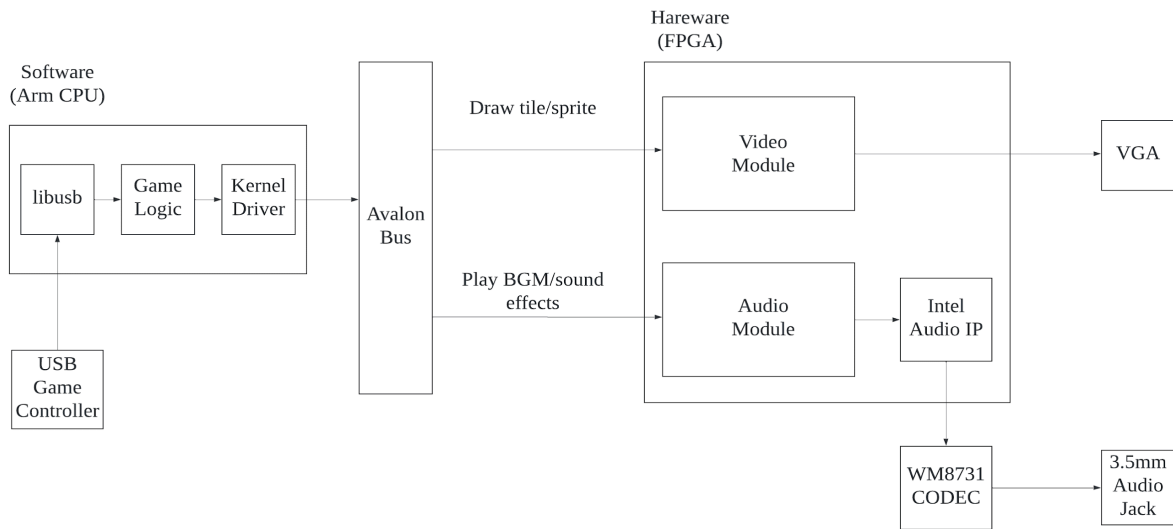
Software
(Arm CPU)

libusb

Game
Logic

Kernel
Driver

USB
Game
Controller

Avalon
Bus

Draw tile/sprite

Play BGM/sound
effects

Hareware
(FPGA)

Video
Module

Audio
Module

Intel
Audio IP

VGA

WM8731
CODEC

3.5mm
Audio
Jack